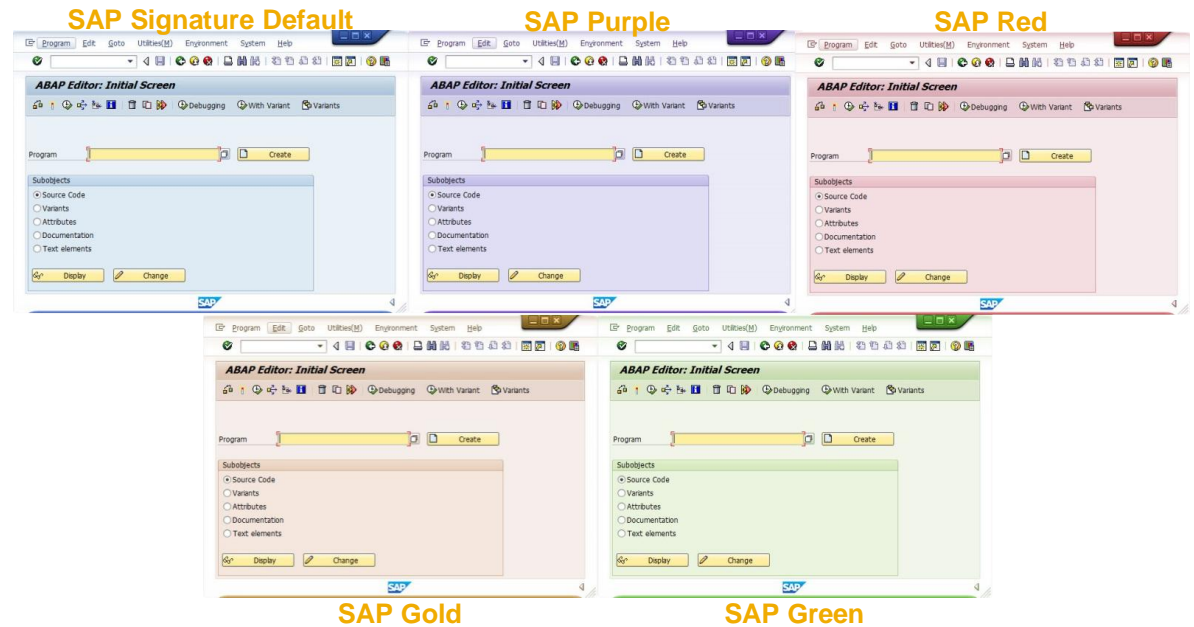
SAP Signature Default

Program Edit Goto Utilities(M) Environment System Help

ABAP Editor: Initial Screen

Debugging With Variant Variants

Program Create

Subobjects
Source Code
Variants
Attributes
Documentation
Text elements

Display Change

SAP

SAP Purple

Program Edit Goto Utilities(M) Environment System Help

ABAP Editor: Initial Screen

Debugging With Variant Variants

Program Create

Subobjects
Source Code
Variants
Attributes
Documentation
Text elements

Display Change

SAP

SAP Red

Program Edit Goto Utilities(M) Environment System Help

ABAP Editor: Initial Screen

Debugging With Variant Variants

Program Create

Subobjects
Source Code
Variants
Attributes
Documentation
Text elements

Display Change

SAP

Program Edit Goto Utilities(M) Environment System Help

ABAP Editor: Initial Screen

Debugging With Variant Variants

Program Create

Subobjects
Source Code
Variants
Attributes
Documentation
Text elements

Display Change

SAP

SAP Gold

Program Edit Goto Utilities(M) Environment System Help

ABAP Editor: Initial Screen

Debugging With Variant Variants

Program Create

Subobjects
Source Code
Variants
Attributes
Documentation
Text elements

Display Change

SAP

SAP Green